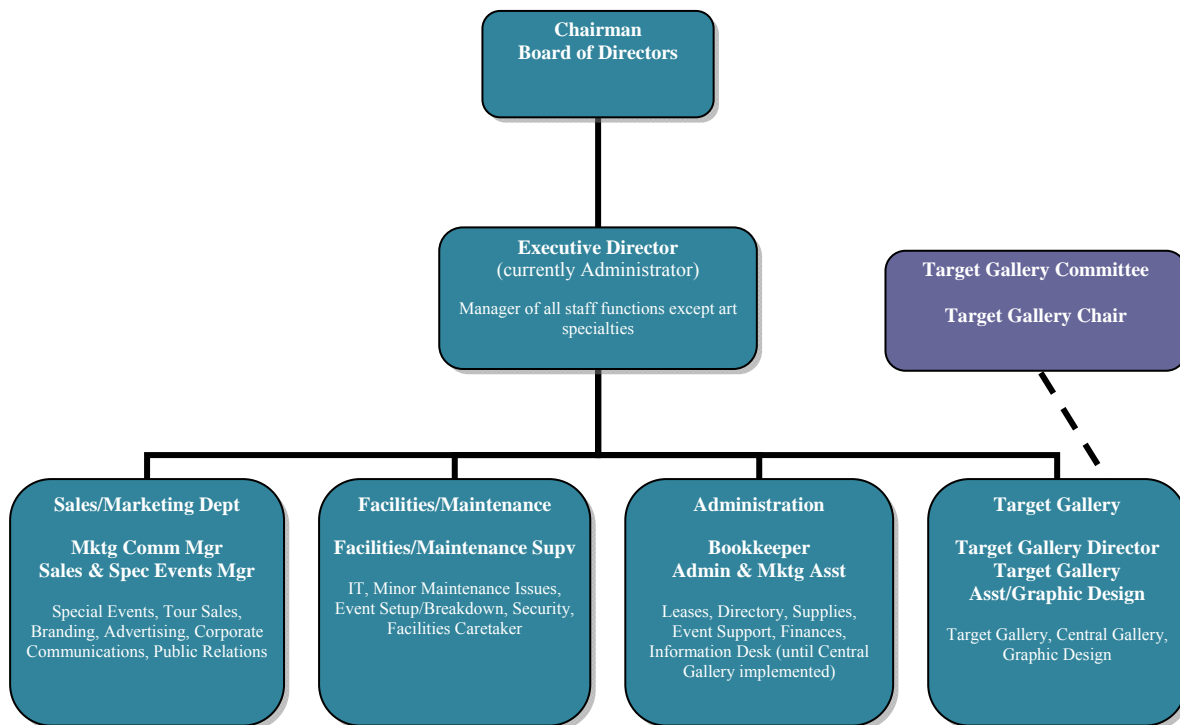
Chairman
Board of Directors

Executive Director
(currently Administrator)

Manager of all staff functions except art specialties

Target Gallery Committee

Target Gallery Chair

Sales/Marketing Dept

Mktg Comm Mgr
Sales & Spec Events Mgr

Special Events, Tour Sales, Branding, Advertising, Corporate Communications, Public Relations

Facilities/Maintenance

Facilities/Maintenance Supv

IT, Minor Maintenance Issues, Event Setup/Breakdown, Security, Facilities Caretaker

Administration

Bookkeeper
Admin & Mktg Asst

Leases, Directory, Supplies, Event Support, Finances, Information Desk (until Central Gallery implemented)

Target Gallery

Target Gallery Director
Target Gallery Asst/Graphic Design

Target Gallery, Central Gallery, Graphic Design